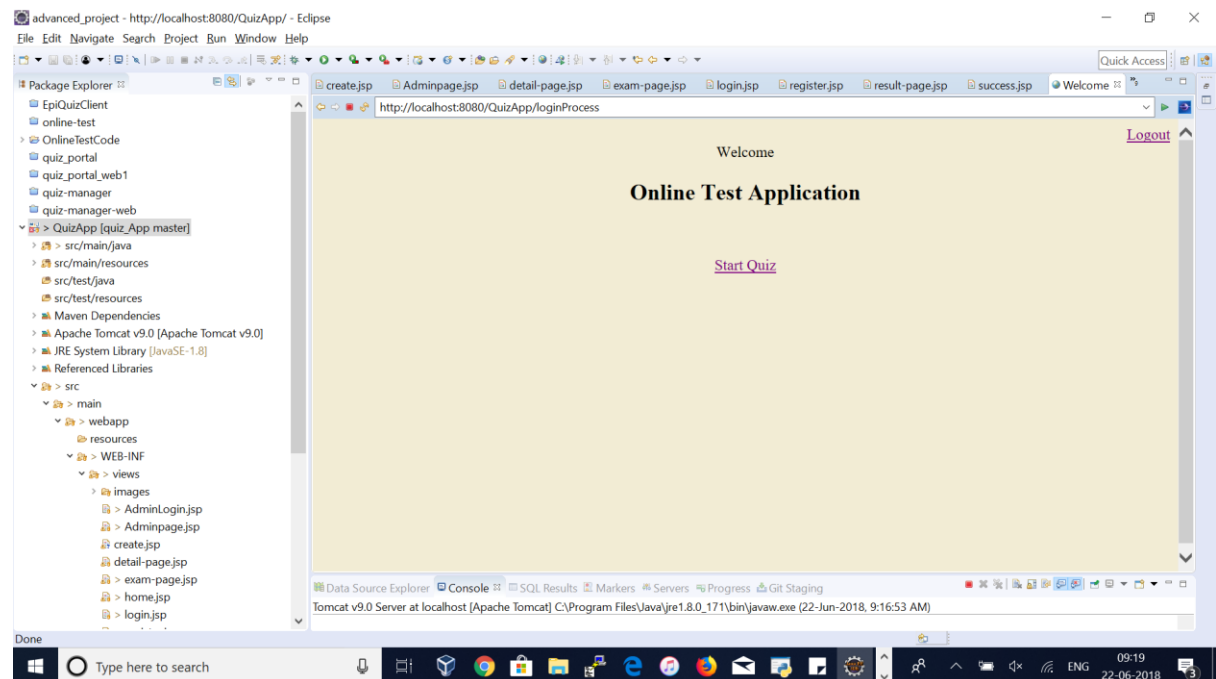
advanced_project - http://localhost:8080/QuizApp/ - Eclipse
File Edit Navigate Search Project Run Window Help
Quick Access
Package Explorer
EpiQuizClient
online-test
OnlineTestCode
quiz_portal
quiz_portal_web1
quiz-manager
quiz-manager-web
> QuizApp [quiz_App master]
> src/main/java
src/main/resources
src/test/java
src/test/resources
Maven Dependencies
Apache Tomcat v9.0 [Apache Tomcat v9.0]
JRE System Library [JavaSE-1.8]
Referenced Libraries
> src
> main
> webapp
resources
> WEB-INF
> views
images
> AdminLogin.jsp
> Adminpage.jsp
create.jsp
detail-page.jsp
> exam-page.jsp
> home.jsp
> login.jsp
create.jsp | Adminpage.jsp | detail-page.jsp | exam-page.jsp | login.jsp | register.jsp | result-page.jsp | success.jsp | Welcome
http://localhost:8080/QuizApp/loginProcess
Logout
Welcome
Online Test Application
Start Quiz
Data Source Explorer | Console | SQL Results | Markers | Servers | Progress | Git Staging
Tomcat v9.0 Server at localhost [Apache Tomcat] C:\Program Files\Java\jre1.8.0_171\bin\javaw.exe (22-Jun-2018, 9:16:53 AM)
Done
Type here to search
ENG
09:19
22-06-2018
3